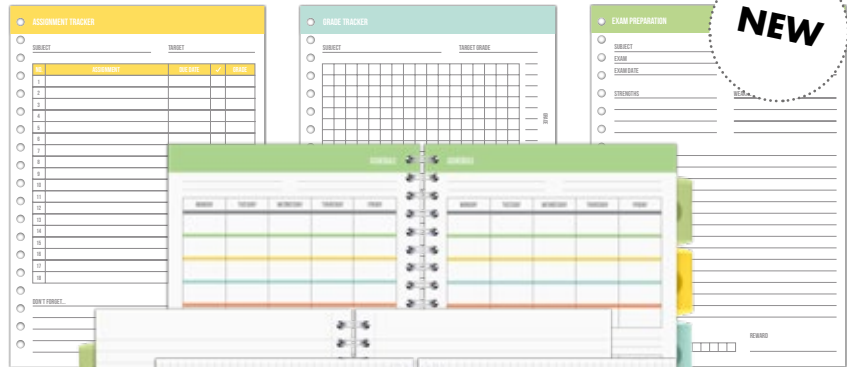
ASSIGNMENT TRACKER

SUBJECT
TARGET

| NO. | ASSIGNMENT | DUE DATE | ✓ | GRADE |
|---|---|---|---|---|
| 1 | | | | |
| 2 | | | | |
| 3 | | | | |
| 4 | | | | |
| 5 | | | | |
| 6 | | | | |
| 7 | | | | |
| 8 | | | | |
| 9 | | | | |
| 10 | | | | |
| 11 | | | | |
| 12 | | | | |
| 13 | | | | |
| 14 | | | | |
| 15 | | | | |
| 16 | | | | |
| 17 | | | | |
| 18 | | | | |

DON'T FORGET...

GRADE TRACKER

SUBJECT
TARGET GRADE

EXAM PREPARATION

SUBJECT
EXAM
EXAM DATE

STRENGTHS
WEAK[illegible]

NEW

SCHEDULE
SCHEDULE

| MONDAY | TUESDAY | WEDNESDAY | THURSDAY | FRIDAY |
|---|---|---|---|---|

| MONDAY | TUESDAY | WEDNESDAY | THURSDAY | FRIDAY |
|---|---|---|---|---|

REWARD